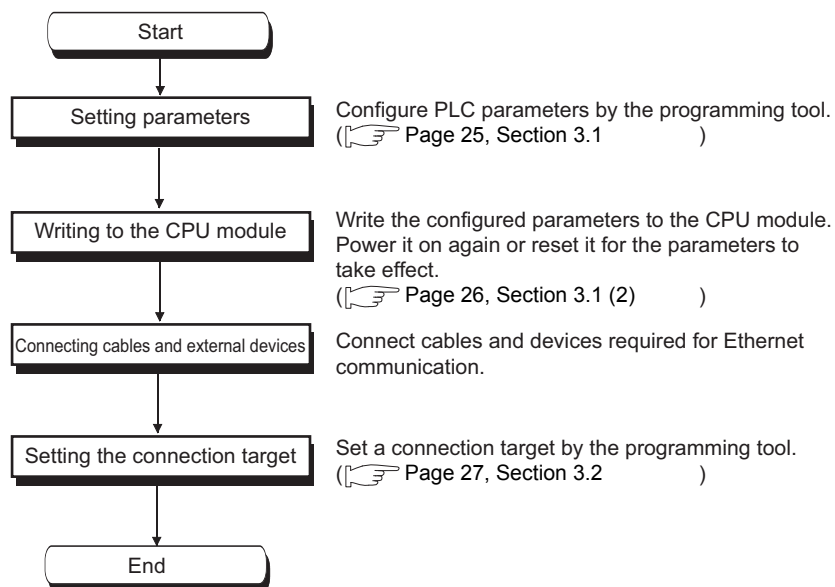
Start

Setting parameters

Configure PLC parameters by the programming tool. ( Page 25, Section 3.1 )

Writing to the CPU module

Write the configured parameters to the CPU module. Power it on again or reset it for the parameters to take effect.
( Page 26, Section 3.1 (2) )

Connecting cables and external devices

Connect cables and devices required for Ethernet communication.

Setting the connection target

Set a connection target by the programming tool. ( Page 27, Section 3.2 )

End